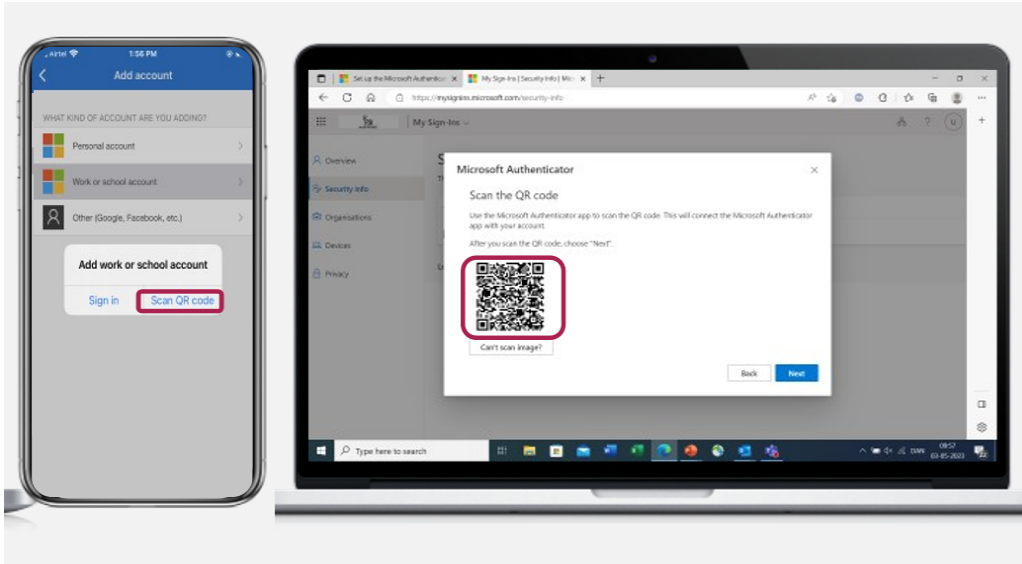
Airtel 1:56 PM

Add account

WHAT KIND OF ACCOUNT ARE YOU ADDING?

Personal account

Work or school account

Other (Google, Facebook, etc.)

Add work or school account

Sign in Scan QR code

Set up the Microsoft Authenticato | My Sign-Ins | Security Info | Micr

https://mysignins.microsoft.com/security-info

My Sign-Ins

Overview

Security info

Organisations

Devices

Privacy

Microsoft Authenticator

Scan the QR code

Use the Microsoft Authenticator app to scan the QR code. This will connect the Microsoft Authenticator app with your account.

After you scan the QR code, choose "Next".

Can't scan image?

Back Next

Type here to search

ENG 09:52 03-05-2023